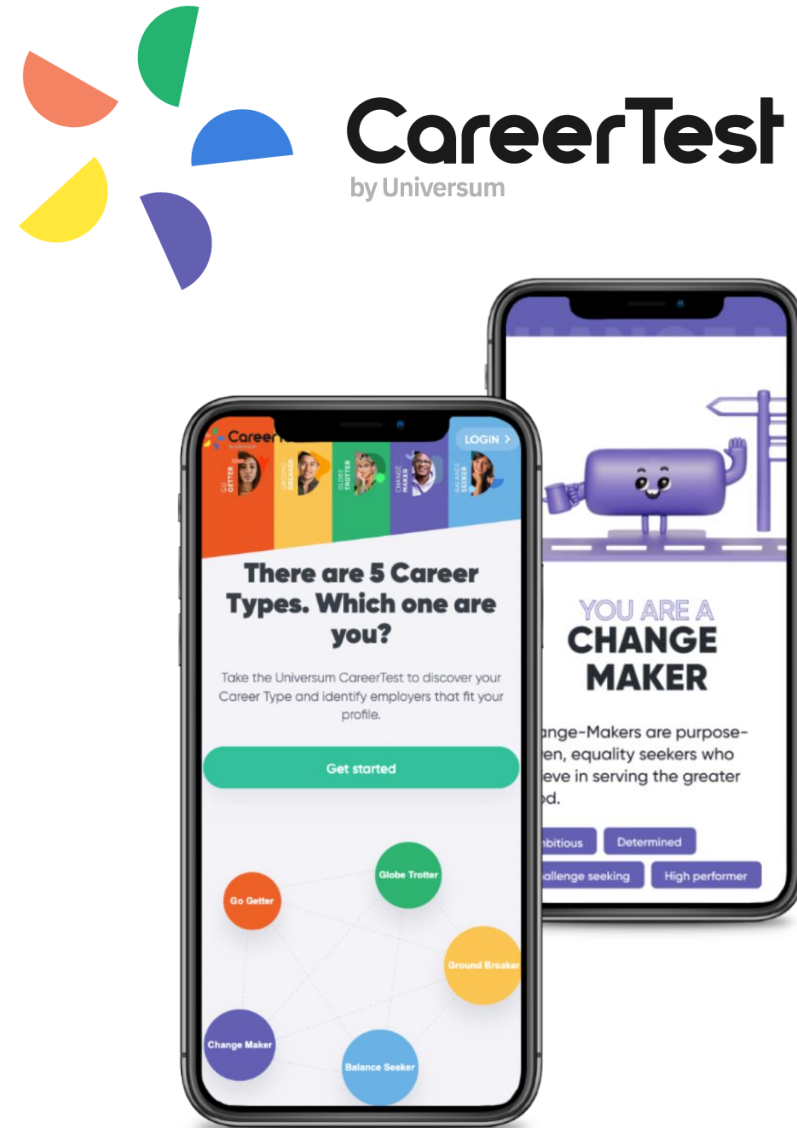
CareerTest
by Universum

Career
LOGIN >
GO GETTER
GROUND BREAKER
GLOBE TROTTER
CHANGE MAKER
BALANCE SEEKER

There are 5 Career Types. Which one are you?

Take the Universum CareerTest to discover your Career Type and identify employers that fit your profile.

Get started

Go Getter
Globe Trotter
Ground Breaker
Change Maker
Balance Seeker

YOU ARE A
CHANGE MAKER

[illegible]ange-Makers are purpose-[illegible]en, equality seekers who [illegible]eve in serving the greater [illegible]od.

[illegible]bitious
Determined
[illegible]allenge seeking
High performer